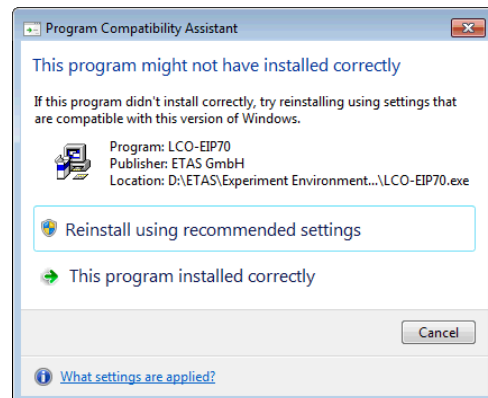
Program Compatibility Assistant

This program might not have installed correctly

If this program didn't install correctly, try reinstalling using settings that are compatible with this version of Windows.

Program: LCO-EIP70
Publisher: ETAS GmbH
Location: D:\ETAS\Experiment Environment...\LCO-EIP70.exe

Reinstall using recommended settings

This program installed correctly

Cancel

What settings are applied?